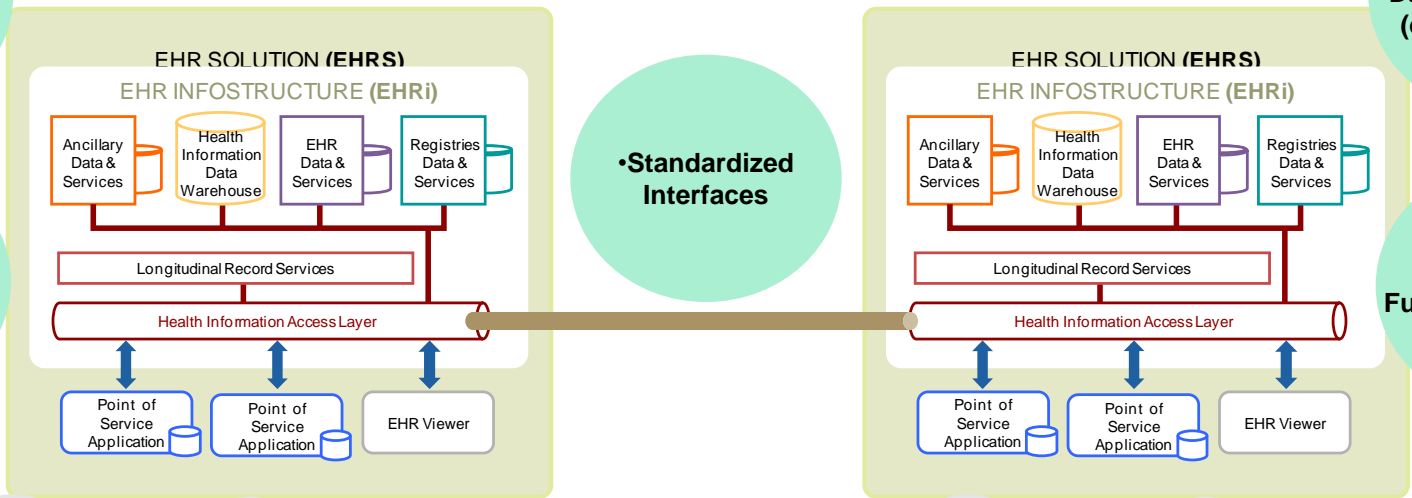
EHR SOLUTION (EHRS)

EHR INFOSTRUCTURE (EHRi)

Ancillary Data & Services

Health Information Data Warehouse

EHR Data & Services

Registries Data & Services

Longitudinal Record Services

Health Information Access Layer

Point of Service Application

Point of Service Application

EHR Viewer

•Standardized Interfaces

EHR SOLUTION (EHRS)

EHR INFOSTRUCTURE (EHRi)

Ancillary Data & Services

Health Information Data Warehouse

EHR Data & Services

Registries Data & Services

Longitudinal Record Services

Health Information Access Layer

Point of Service Application

Point of Service Application

EHR Viewer

B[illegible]
(c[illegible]

Fu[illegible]